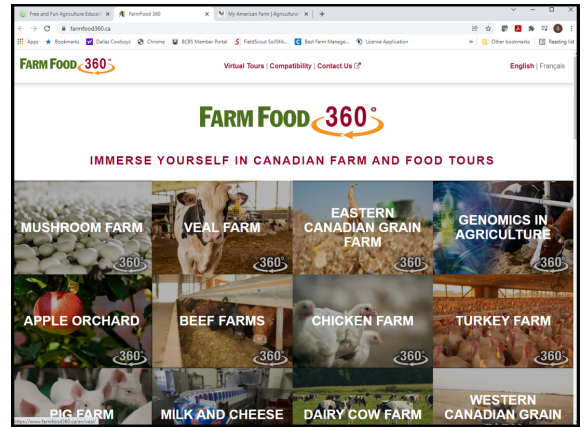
Free and Fun Agriculture Educati | FarmFood 360 | My American Farm | Agricultural

farmfood360.ca

Apps | Bookmarks | Dallas Cowboys | Chrome | BCBS Member Portal | FieldScout SoilStik... | Best Farm Manage... | License Application | Other bookmarks | Reading list

FARM FOOD 360°

Virtual Tours | Compatibility | Contact Us

English | Français

FARM FOOD 360°

IMMERSE YOURSELF IN CANADIAN FARM AND FOOD TOURS

MUSHROOM FARM 360°

VEAL FARM 360°

EASTERN CANADIAN GRAIN FARM 360°

GENOMICS IN AGRICULTURE 360°

APPLE ORCHARD 360°

BEEF FARMS 360°

CHICKEN FARM 360°

TURKEY FARM 360°

PIG FARM

MILK AND CHEESE

DAIRY COW FARM

WESTERN CANADIAN GRAIN

https://www.farmfood360.ca/en/veal/